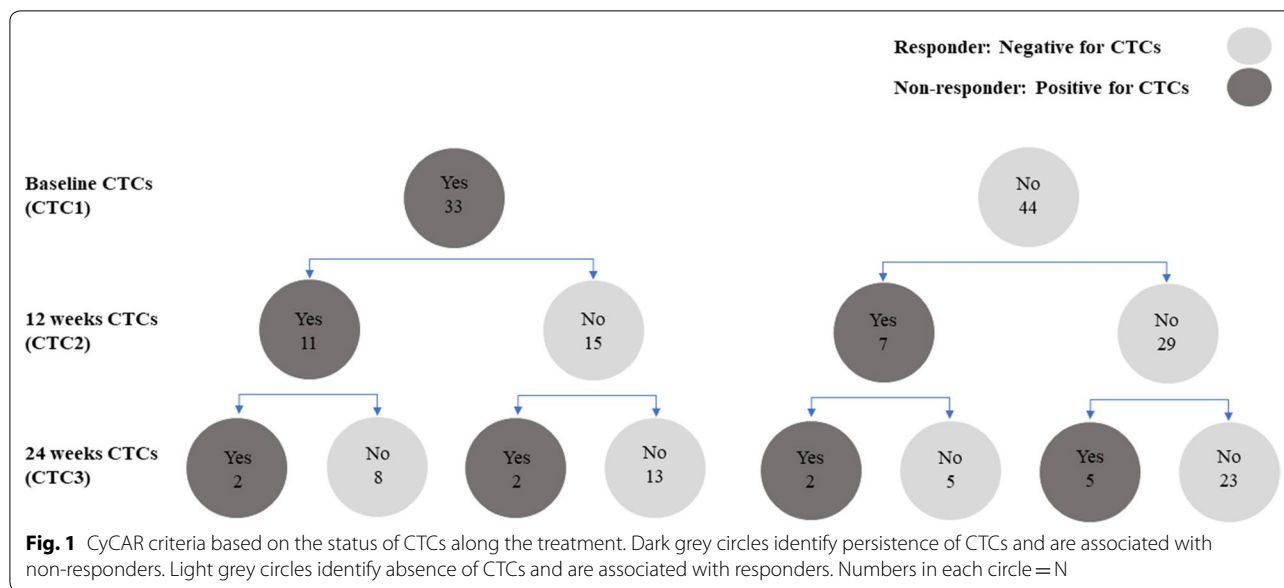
Responder: Negative for CTCs

Non-responder: Positive for CTCs

Baseline CTCs (CTC1)

Yes 33

No 44

12 weeks CTCs (CTC2)

Yes 11

No 15

Yes 7

No 29

24 weeks CTCs (CTC3)

Yes 2

No 8

Yes 2

No 13

Yes 2

No 5

Yes 5

No 23

**Fig. 1** CyCAR criteria based on the status of CTCs along the treatment. Dark grey circles identify persistence of CTCs and are associated with non-responders. Light grey circles identify absence of CTCs and are associated with responders. Numbers in each circle = N